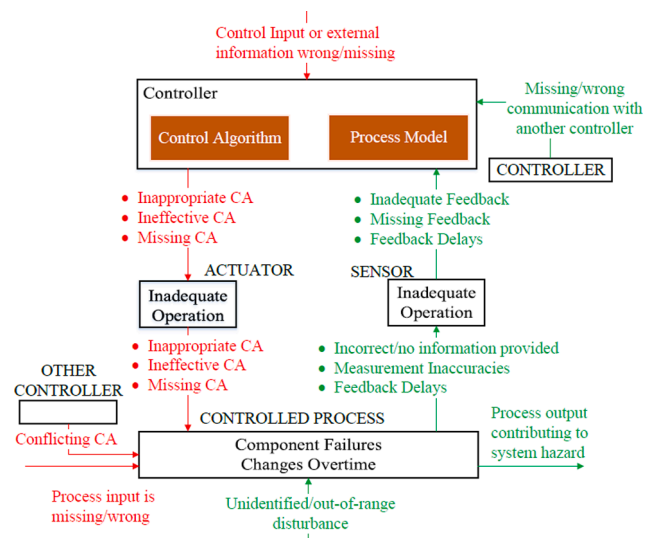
Control Input or external information wrong/missing

Controller

Control Algorithm

Process Model

Missing/wrong communication with another controller

CONTROLLER

• Inappropriate CA
• Ineffective CA
• Missing CA

• Inadequate Feedback
• Missing Feedback
• Feedback Delays

ACTUATOR

Inadequate Operation

SENSOR

Inadequate Operation

• Inappropriate CA
• Ineffective CA
• Missing CA

• Incorrect/no information provided
• Measurement Inaccuracies
• Feedback Delays

OTHER CONTROLLER

CONTROLLED PROCESS

Conflicting CA

Component Failures
Changes Overtime

Process output contributing to system hazard

Process input is missing/wrong

Unidentified/out-of-range disturbance